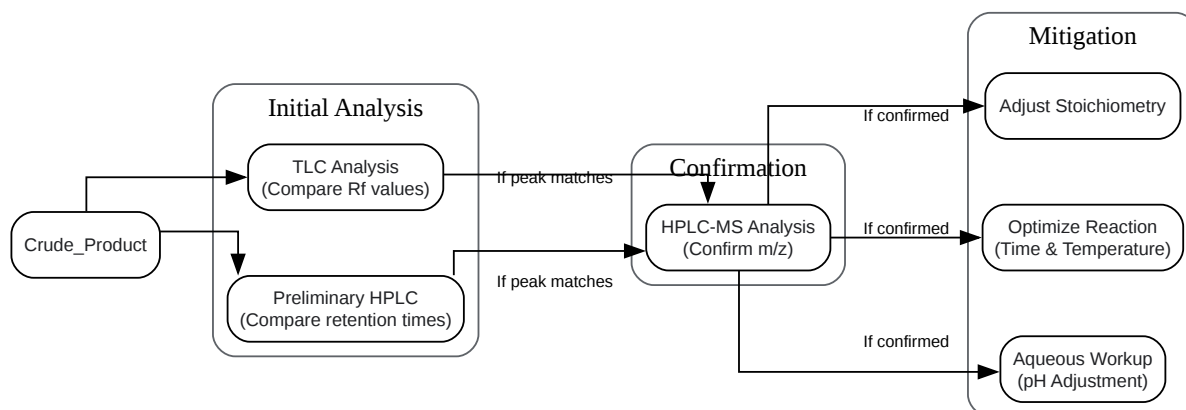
Crude_Product

Initial Analysis

TLC Analysis
(Compare Rf values)

Preliminary HPLC
(Compare retention times)

If peak matches

If peak matches

Confirmation

HPLC-MS Analysis
(Confirm m/z)

If confirmed

If confirmed

If confirmed

Mitigation

Adjust Stoichiometry

Optimize Reaction
(Time & Temperature)

Aqueous Workup
(pH Adjustment)